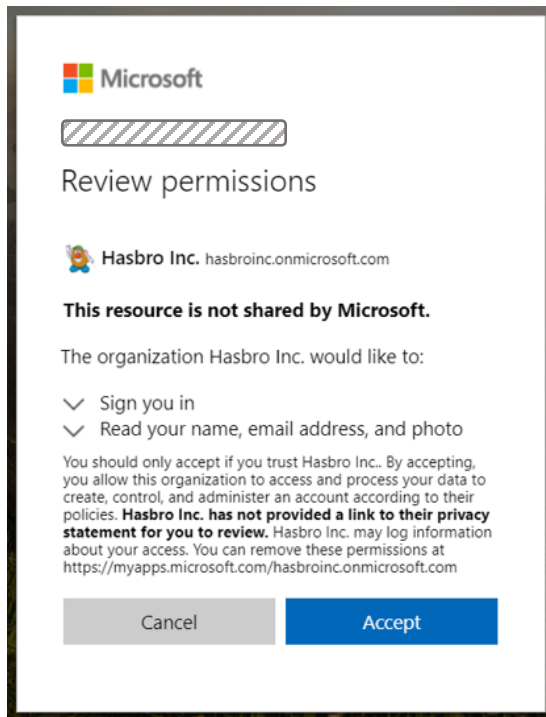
Microsoft

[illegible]

Review permissions

Hasbro Inc. hasbroinc.onmicrosoft.com

**This resource is not shared by Microsoft.**

The organization Hasbro Inc. would like to:

Sign you in
Read your name, email address, and photo

You should only accept if you trust Hasbro Inc.. By accepting, you allow this organization to access and process your data to create, control, and administer an account according to their policies. **Hasbro Inc. has not provided a link to their privacy statement for you to review.** Hasbro Inc. may log information about your access. You can remove these permissions at https://myapps.microsoft.com/hasbroinc.onmicrosoft.com

Cancel

Accept